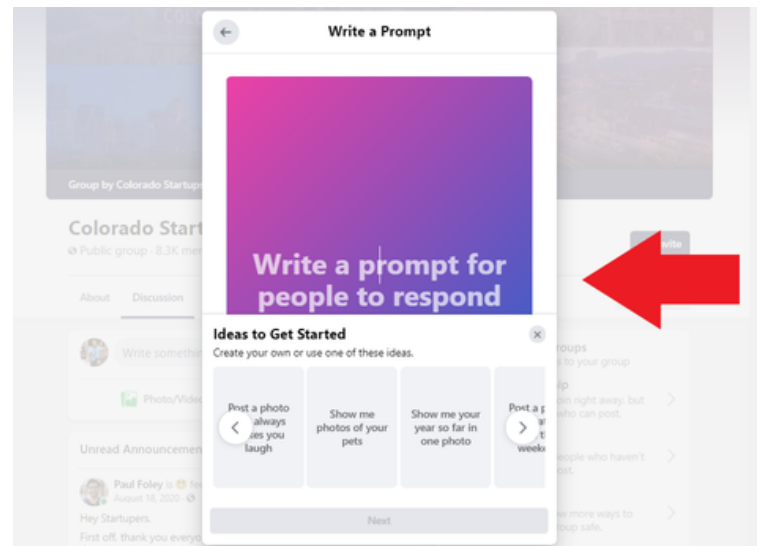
Write a Prompt

Write a prompt for people to respond

Ideas to Get Started

Create your own or use one of these ideas.

Post a photo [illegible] always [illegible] you laugh

Show me photos of your pets

Show me your year so far in one photo

Post a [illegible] weeke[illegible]

Next

Group by Colorado Startups

Colorado Start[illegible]

Public group · 8.3K me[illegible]

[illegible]vite

About

Discussion

Write somethin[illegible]

Photo/Vide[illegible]

Unread Announcemen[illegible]

Paul Foley is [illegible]

August 18, 2020 ·

Hey Startupers,

First off, thank you everyo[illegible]

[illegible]roups

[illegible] to your group

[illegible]p

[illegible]oin right away, but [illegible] who can post.

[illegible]ople who haven't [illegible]ost.

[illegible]w more ways to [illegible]oup safe.